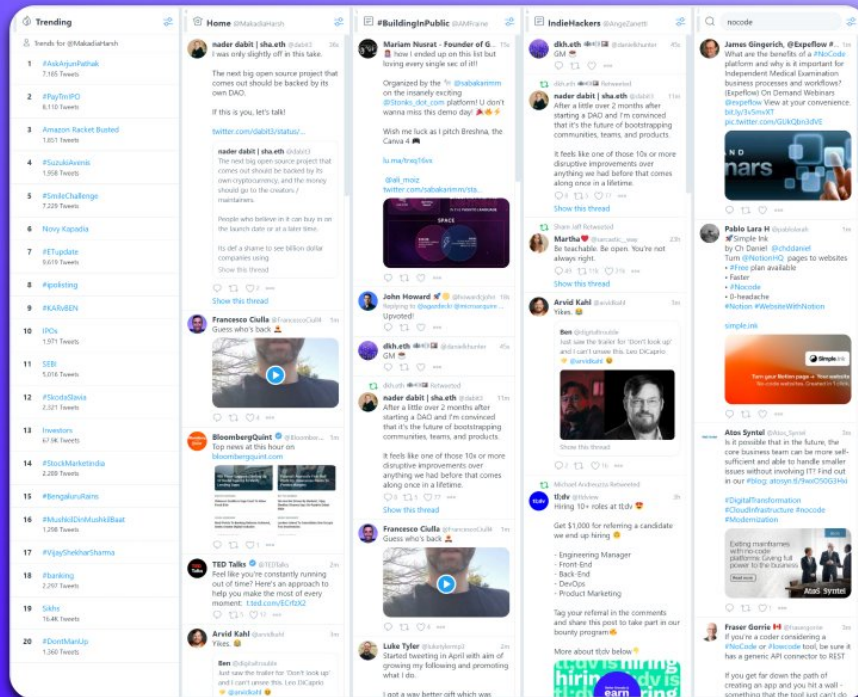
Trending

Trends for @MakadiaHarsh

1 #AskArjunPathak 7,165 Tweets
2 #PayTmIPO 8,110 Tweets
3 Amazon Racket Busted 1,651 Tweets
4 #SuzukiAvenis 1,958 Tweets
5 #SmileChallenge 7,229 Tweets
6 Nouy Kapadia
7 #ETupdate 9,619 Tweets
8 #ipolisting
9 #KARvBEN
10 IPOs 1,971 Tweets
11 SEBI 5,016 Tweets
12 #SkodaSlavia 2,321 Tweets
13 Investors 67.9K Tweets
14 #StockMarketIndia 2,209 Tweets
15 #BengaluruRains
16 #MushkilDinMushkilBaat 1,298 Tweets
17 #VijayShekharSharma
18 #banking 2,297 Tweets
19 Sikhs 16.4K Tweets
20 #DontManUp 1,360 Tweets

Home @MakadiaHarsh

nader dabit | sha.eth @dabit3
I was only slightly off in this take.

The next big open source project that comes out should be backed by its own DAO.

If this is you, let's talk!

twitter.com/dabit3/status/...

nader dabit | sha.eth @dabit3
The next big open source project that comes out should be backed by its own cryptocurrency, and the money should go to the creators / maintainers.

People who believe in it can buy in on the launch date or at a later time.

Its def a shame to see billion dollar companies using
Show this thread

Show this thread

Francesco Ciulla @FrancescoCiull4
Guess who's back

BloombergQuint @Bloomberg...
Top news at this hour on bloombergquint.com

TED Talks @TEDTalks
Feel like you're constantly running out of time? Here's an approach to help you make the most of every moment: t.ted.com/ECrfzX2

Arvid Kahl @arvidkahl
Yikes.

Ben @digitaltrouble
Just saw the trailer for 'Dont look up' and I can't unsee this. Leo DiCaprio @arvidkahl

#BuildingInPublic @AMFraine

Mariam Nusrat - Founder of G...
how I ended up on this list but loving every single sec of it!!

Organized by the @sabakarimm on the insanely exciting @Stonks_dot_com platform! U don't wanna miss this demo day!

Wish me luck as I pitch Breshna, the Canva 4

lu.ma/brwj16xx

@ak_moiz
twitter.com/sabakarimm/sta...

John Howard @howardjohn
Replying to @jugonbebr @micro...
Upvoted!

dkh.eth @danielkhunter
GM

dkh.eth Retweeted
nader dabit | sha.eth @dabit3
After a little over 2 months after starting a DAO and I'm convinced that it's the future of bootstrapping communities, teams, and products.

It feels like one of those 10x or more disruptive improvements over anything we had before that comes along once in a lifetime.
Show this thread

Francesco Ciulla @FrancescoCiull4
Guess who's back

Luke Tyler @lukentylernyc2
Started tweeting in April with aim of growing my following and promoting what I do.

I got a way better gift which was

IndieHackers @AngeZanetti

dkh.eth @danielkhunter
GM

dkh.eth Retweeted
nader dabit | sha.eth @dabit3
After a little over 2 months after starting a DAO and I'm convinced that it's the future of bootstrapping communities, teams, and products.

It feels like one of those 10x or more disruptive improvements over anything we had before that comes along once in a lifetime.
Show this thread

Shan Jeff Retweeted
Martha @sarcastic_way
Be teachable. Be open. You're not always right.
Show this thread

Arvid Kahl @arvidkahl
Yikes.

Ben @digitaltrouble
Just saw the trailer for 'Dont look up' and I can't unsee this. Leo DiCaprio @arvidkahl
Show this thread

Michael Andreuzza Retweeted
tl;dv @tldview
Hiring 10+ roles at tl;dv

Get $1,000 for referring a candidate we end up hiring

- Engineering Manager
- Front-End
- Back-End
- DevOps
- Product Marketing

Tag your referral in the comments and share this post to take part in our bounty program

More about tl;dv below

nocode

James Gingerich, @Expeflow
What are the benefits of a #NoCode platform and why is it important for Independent Medical Examination business processes and workflows? (Expeflow) On Demand Webinars @expeflow View at your convenience. bit.ly/3v5mvXT pic.twitter.com/GUkQbn3dVE

Pablo Lara H @pablolarah
Simple Ink
by Di Daniel @chddaniel
Turn @NotionHQ pages to websites
• #Free plan available
• Faster
• #Nocode
• 0-headache
#Notion #WebsiteWithNotion

simple.ink

Atos Syntel @Atos_Syntel
Is it possible that in the future, the core business team can be more self-sufficient and able to handle smaller issues without involving IT? Find out in our #blog: atosyn.tl/3we050G3Hx

#DigitalTransformation #CloudInfrastructure #nocode #Modernization

Atos Syntel

Fraser Gorrie @frasergorrie
If you're a coder considering a #NoCode or #lowcode tool, be sure it has a generic API connector to REST

If you get far down the path of creating an app and you hit a wall - something that the tool just can't do